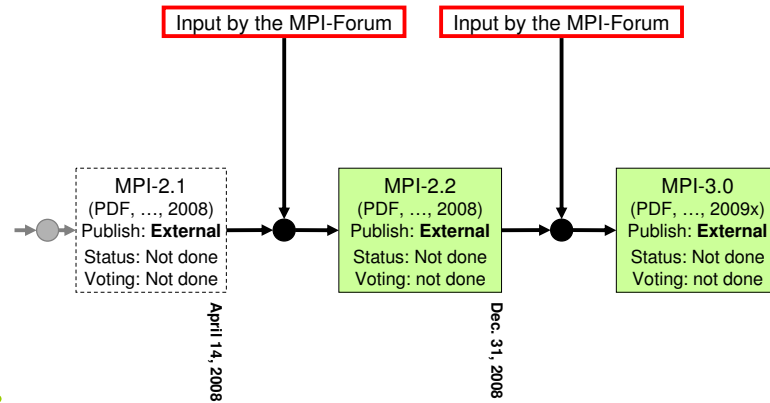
Input by the MPI-Forum

Input by the MPI-Forum

MPI-2.1
(PDF, …, 2008)
Publish: **External**
Status: Not done
Voting: Not done

April 14, 2008

MPI-2.2
(PDF, …, 2008)
Publish: **External**
Status: Not done
Voting: not done

Dec. 31, 2008

MPI-3.0
(PDF, …, 2009x)
Publish: **External**
Status: Not done
Voting: not done